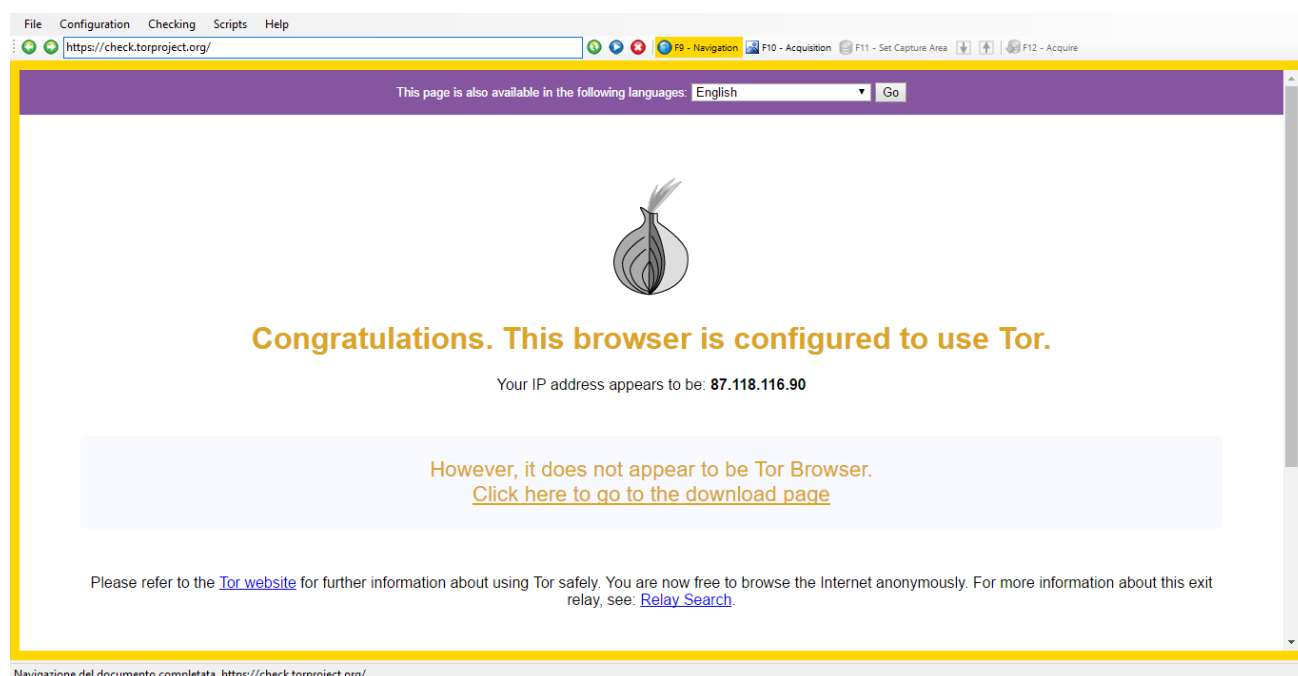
File Configuration Checking Scripts Help

https://check.torproject.org/

F9 - Navigation F10 - Acquisition F11 - Set Capture Area F12 - Acquire

This page is also available in the following languages: English Go

Congratulations. This browser is configured to use Tor.

Your IP address appears to be: **87.118.116.90**

However, it does not appear to be Tor Browser.
Click here to go to the download page

Please refer to the Tor website for further information about using Tor safely. You are now free to browse the Internet anonymously. For more information about this exit relay, see: Relay Search.

Navigazione del documento completata. https://check.torproject.org/